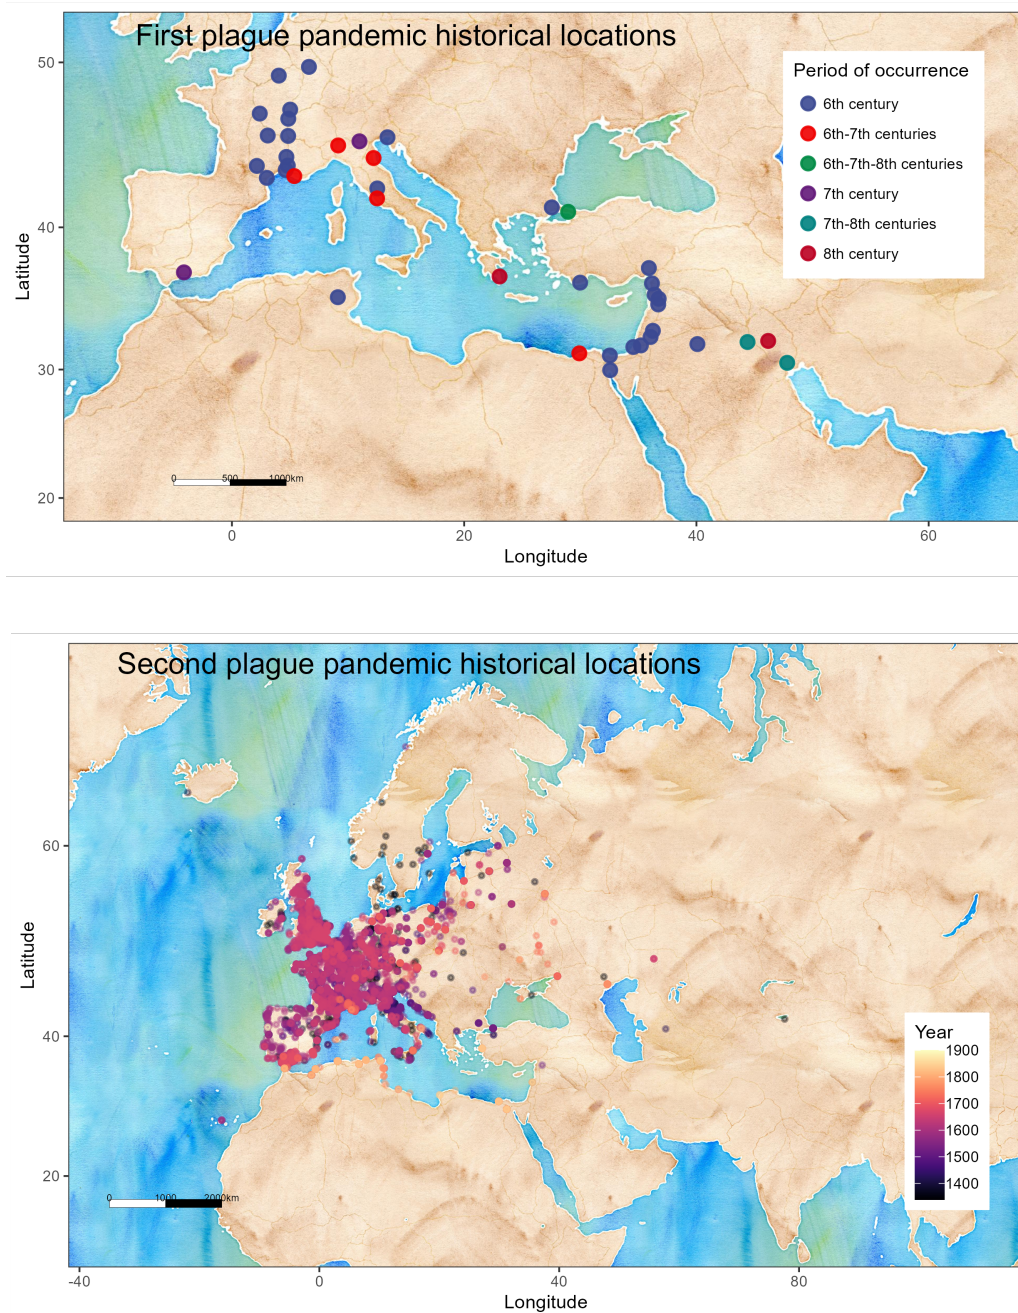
First plague pandemic historical locations

Period of occurrence
6th century
6th-7th centuries
6th-7th-8th centuries
7th century
7th-8th centuries
8th century

50
40
30
20
Latitude

0 500 1000km

0
20
40
60
Longitude

Second plague pandemic historical locations

Year
1900
1800
1700
1600
1500
1400

60
40
20
Latitude

0 1000 2000km

-40
0
40
80
Longitude